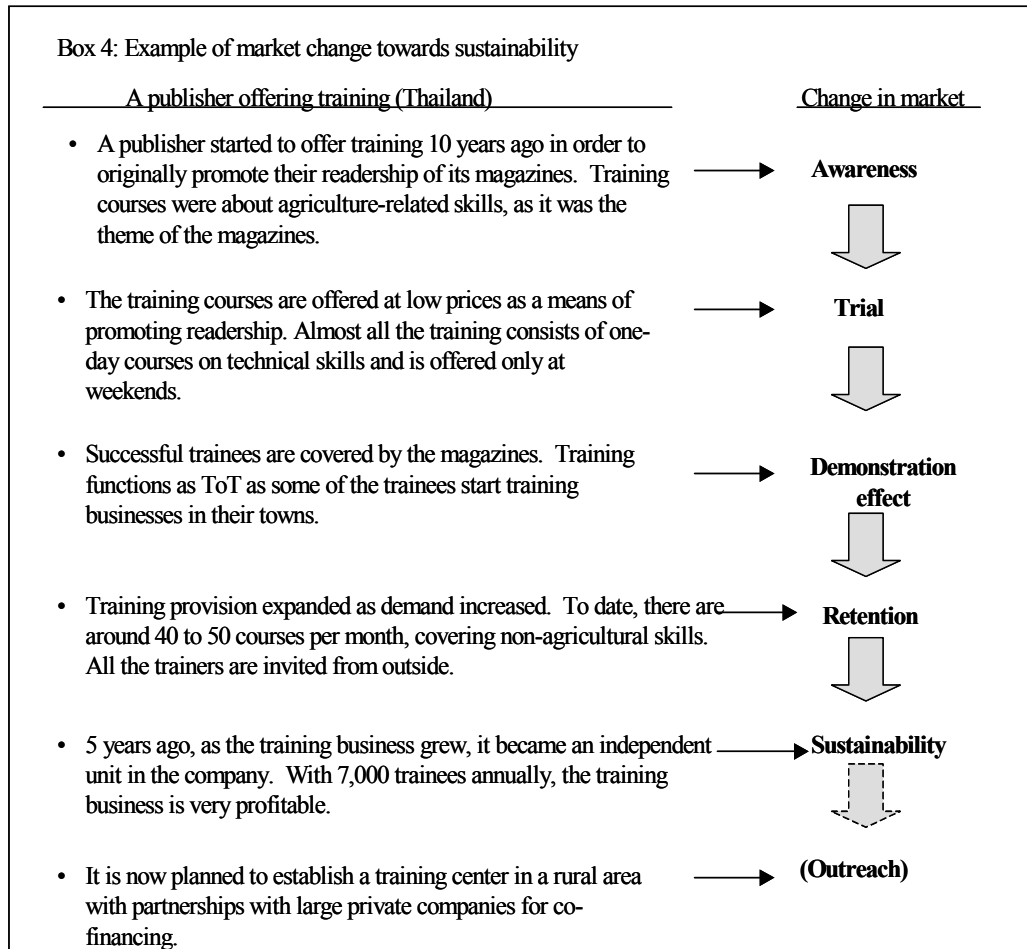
Box 4: Example of market change towards sustainability

A publisher offering training (Thailand)

Change in market

• A publisher started to offer training 10 years ago in order to originally promote their readership of its magazines. Training courses were about agriculture-related skills, as it was the theme of the magazines.

**Awareness**

• The training courses are offered at low prices as a means of promoting readership. Almost all the training consists of one-day courses on technical skills and is offered only at weekends.

**Trial**

• Successful trainees are covered by the magazines. Training functions as ToT as some of the trainees start training businesses in their towns.

**Demonstration effect**

• Training provision expanded as demand increased. To date, there are around 40 to 50 courses per month, covering non-agricultural skills. All the trainers are invited from outside.

**Retention**

• 5 years ago, as the training business grew, it became an independent unit in the company. With 7,000 trainees annually, the training business is very profitable.

**Sustainability**

• It is now planned to establish a training center in a rural area with partnerships with large private companies for co-financing.

**(Outreach)**